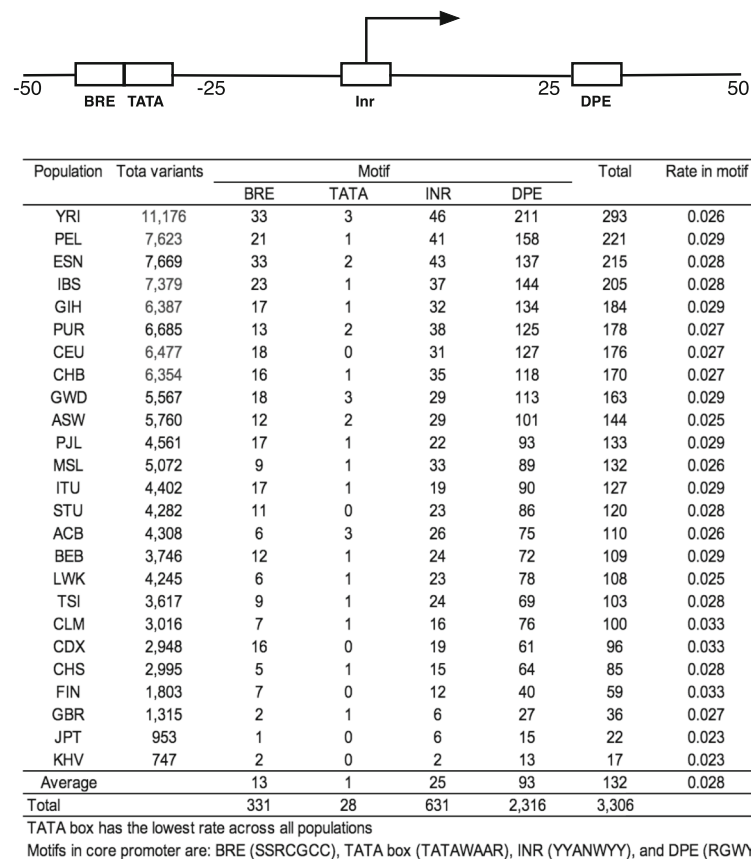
-50 BRE TATA -25 Inr 25 DPE 50

| Population | Tota variants | BRE | TATA | INR | DPE | Total | Rate in motif |
|---|---|---|---|---|---|---|---|
| | | Motif | | | | | |
| YRI | 11,176 | 33 | 3 | 46 | 211 | 293 | 0.026 |
| PEL | 7,623 | 21 | 1 | 41 | 158 | 221 | 0.029 |
| ESN | 7,669 | 33 | 2 | 43 | 137 | 215 | 0.028 |
| IBS | 7,379 | 23 | 1 | 37 | 144 | 205 | 0.028 |
| GIH | 6,387 | 17 | 1 | 32 | 134 | 184 | 0.029 |
| PUR | 6,685 | 13 | 2 | 38 | 125 | 178 | 0.027 |
| CEU | 6,477 | 18 | 0 | 31 | 127 | 176 | 0.027 |
| CHB | 6,354 | 16 | 1 | 35 | 118 | 170 | 0.027 |
| GWD | 5,567 | 18 | 3 | 29 | 113 | 163 | 0.029 |
| ASW | 5,760 | 12 | 2 | 29 | 101 | 144 | 0.025 |
| PJL | 4,561 | 17 | 1 | 22 | 93 | 133 | 0.029 |
| MSL | 5,072 | 9 | 1 | 33 | 89 | 132 | 0.026 |
| ITU | 4,402 | 17 | 1 | 19 | 90 | 127 | 0.029 |
| STU | 4,282 | 11 | 0 | 23 | 86 | 120 | 0.028 |
| ACB | 4,308 | 6 | 3 | 26 | 75 | 110 | 0.026 |
| BEB | 3,746 | 12 | 1 | 24 | 72 | 109 | 0.029 |
| LWK | 4,245 | 6 | 1 | 23 | 78 | 108 | 0.025 |
| TSI | 3,617 | 9 | 1 | 24 | 69 | 103 | 0.028 |
| CLM | 3,016 | 7 | 1 | 16 | 76 | 100 | 0.033 |
| CDX | 2,948 | 16 | 0 | 19 | 61 | 96 | 0.033 |
| CHS | 2,995 | 5 | 1 | 15 | 64 | 85 | 0.028 |
| FIN | 1,803 | 7 | 0 | 12 | 40 | 59 | 0.033 |
| GBR | 1,315 | 2 | 1 | 6 | 27 | 36 | 0.027 |
| JPT | 953 | 1 | 0 | 6 | 15 | 22 | 0.023 |
| KHV | 747 | 2 | 0 | 2 | 13 | 17 | 0.023 |
| Average | | 13 | 1 | 25 | 93 | 132 | 0.028 |
| Total | | 331 | 28 | 631 | 2,316 | 3,306 | |

TATA box has the lowest rate across all populations

Motifs in core promoter are: BRE (SSRCGCC), TATA box (TATAWAAR), INR (YYANWYY), and DPE (RGWY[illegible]